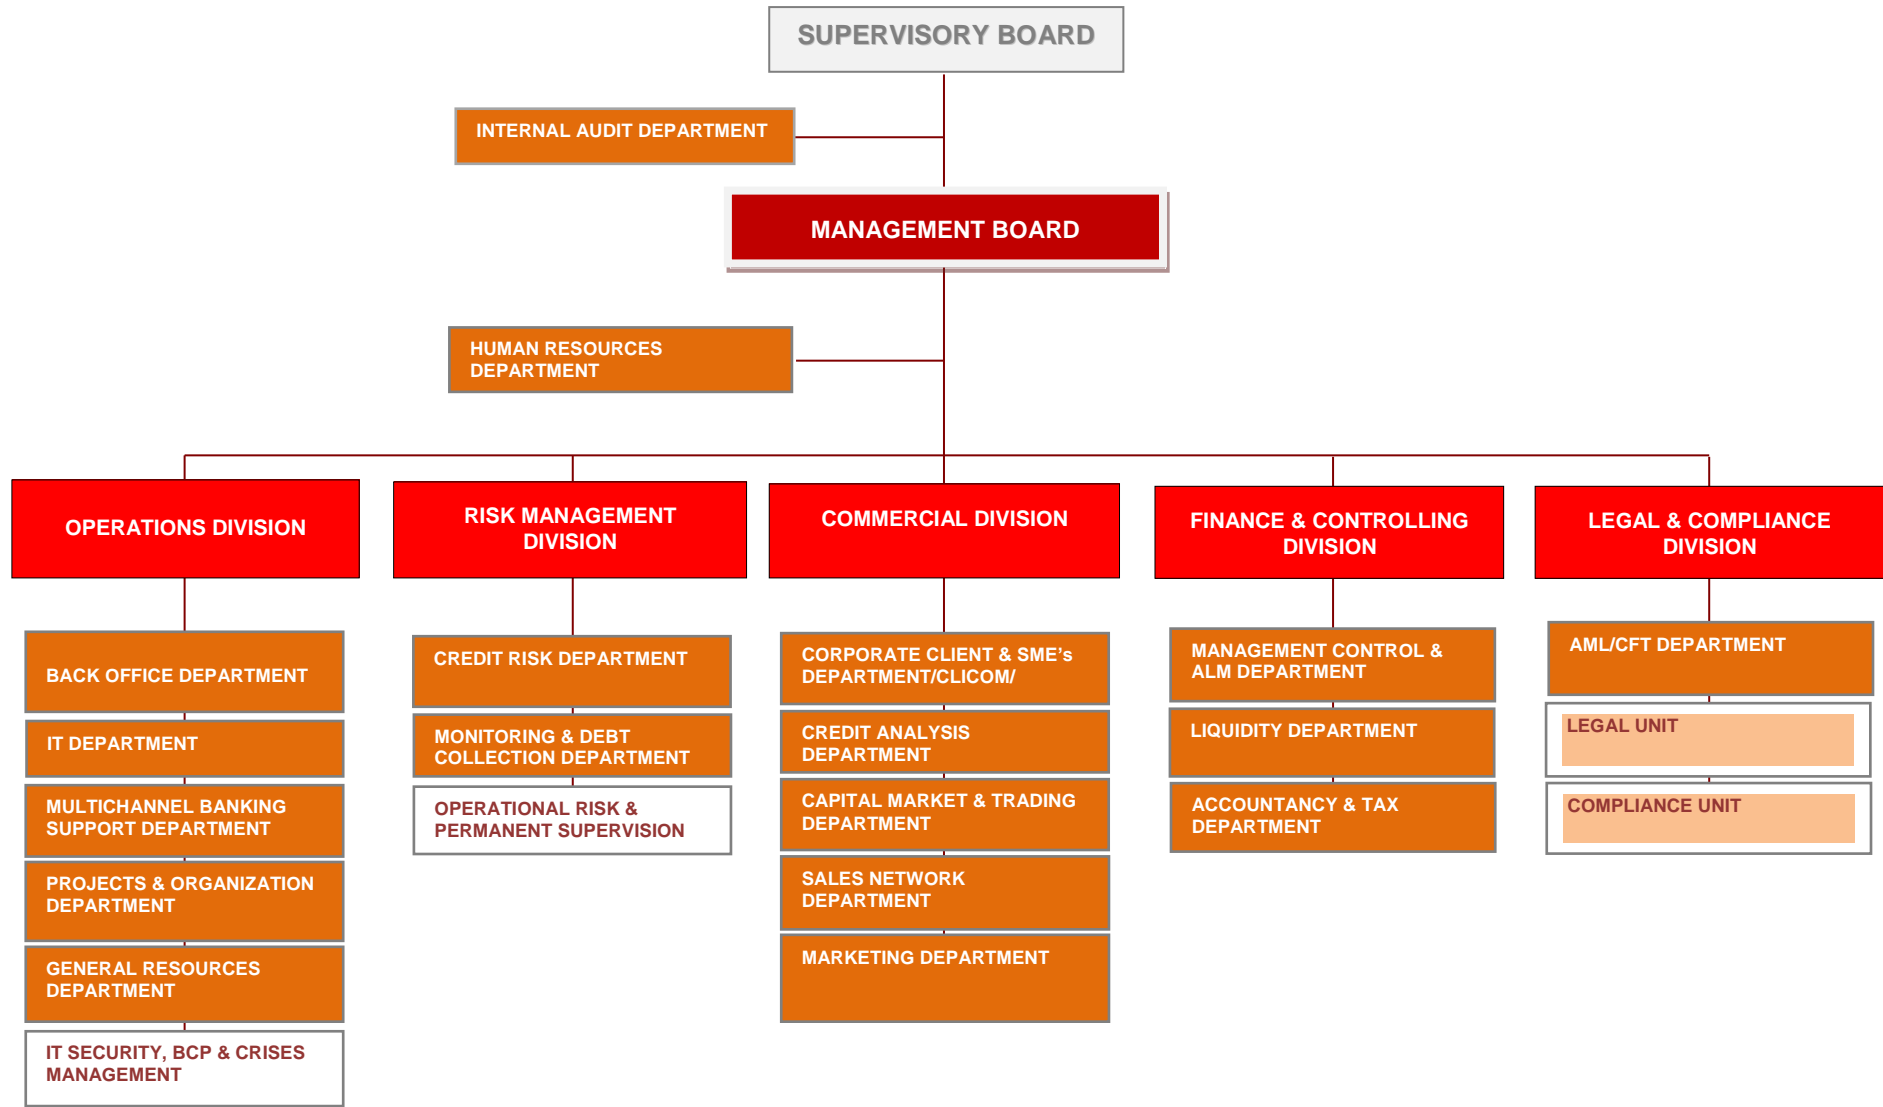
SUPERVISORY BOARD

INTERNAL AUDIT DEPARTMENT

MANAGEMENT BOARD

HUMAN RESOURCES DEPARTMENT

OPERATIONS DIVISION

BACK OFFICE DEPARTMENT

IT DEPARTMENT

MULTICHANNEL BANKING SUPPORT DEPARTMENT

PROJECTS & ORGANIZATION DEPARTMENT

GENERAL RESOURCES DEPARTMENT

IT SECURITY, BCP & CRISES MANAGEMENT

RISK MANAGEMENT DIVISION

CREDIT RISK DEPARTMENT

MONITORING & DEBT COLLECTION DEPARTMENT

OPERATIONAL RISK & PERMANENT SUPERVISION

COMMERCIAL DIVISION

CORPORATE CLIENT & SME's DEPARTMENT/CLICOM/

CREDIT ANALYSIS DEPARTMENT

CAPITAL MARKET & TRADING DEPARTMENT

SALES NETWORK DEPARTMENT

MARKETING DEPARTMENT

FINANCE & CONTROLLING DIVISION

MANAGEMENT CONTROL & ALM DEPARTMENT

LIQUIDITY DEPARTMENT

ACCOUNTANCY & TAX DEPARTMENT

LEGAL & COMPLIANCE DIVISION

AML/CFT DEPARTMENT

LEGAL UNIT

COMPLIANCE UNIT